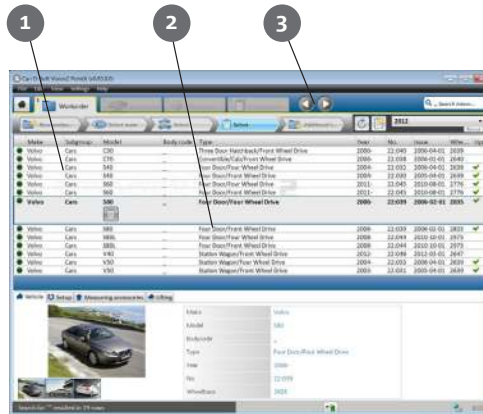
1

2

3

Workorder

2012

| Make | Subgroup | Model | Body code | Type | Year | No. |
|---|---|---|---|---|---|---|
| Volvo | Cars | C30 | | Three Door Hatchback/Front Wheel Drive | 2006- | 22.049 |
| Volvo | Cars | C70 | | Convertible/Cab/Front Wheel Drive | 2006- | 22.058 |
| Volvo | Cars | S40 | | Four Door/Four Wheel Drive | 2004- | 22.032 |
| Volvo | Cars | S40 | | Four Door/Front Wheel Drive | 2004- | 22.030 |
| Volvo | Cars | S60 | | Four Door/Four Wheel Drive | 2011- | 22.045 |
| Volvo | Cars | S60 | | Four Door/Front Wheel Drive | 2011- | 22.043 |
| Volvo | Cars | S80 | | Four Door/Four Wheel Drive | 2006- | 22.039 |
| Volvo | Cars | S80 | | Four Door/Front Wheel Drive | 2006- | 22.039 |
| Volvo | Cars | S80L | | Four Door/Four Wheel Drive | 2008 | 22.044 |
| Volvo | Cars | S80L | | Four Door/Front Wheel Drive | 2008 | 22.044 |
| Volvo | Cars | V40 | | Station Wagon/Front Wheel Drive | 2012- | 22.049 |
| Volvo | Cars | V50 | | Station Wagon/Four Wheel Drive | 2004- | 22.033 |
| Volvo | Cars | V50 | | Station Wagon/Front Wheel Drive | 2004- | 22.031 |

Vehicle | Setup | Measuring accessories | Lifting

Make | Volvo
Model | S80
Bodycode | -
Type | Four Door/Four Wheel Drive
Year | 2006-
No. | 22.039
Wheelbase | 2835